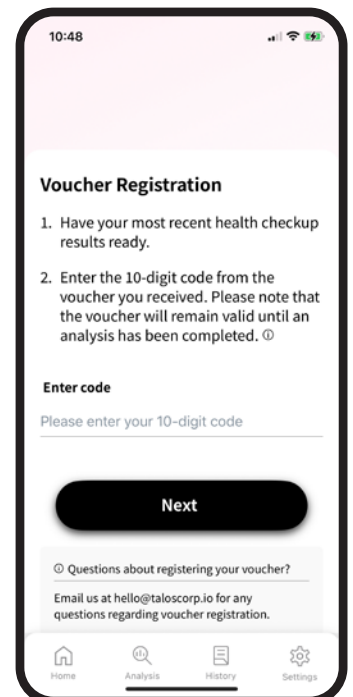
10:48

Voucher Registration

1. Have your most recent health checkup results ready.

2. Enter the 10-digit code from the voucher you received. Please note that the voucher will remain valid until an analysis has been completed. ⓘ

Enter code

Please enter your 10-digit code

Next

ⓘ Questions about registering your voucher?

Email us at hello@taloscorp.io for any questions regarding voucher registration.

Home Analysis History Settings